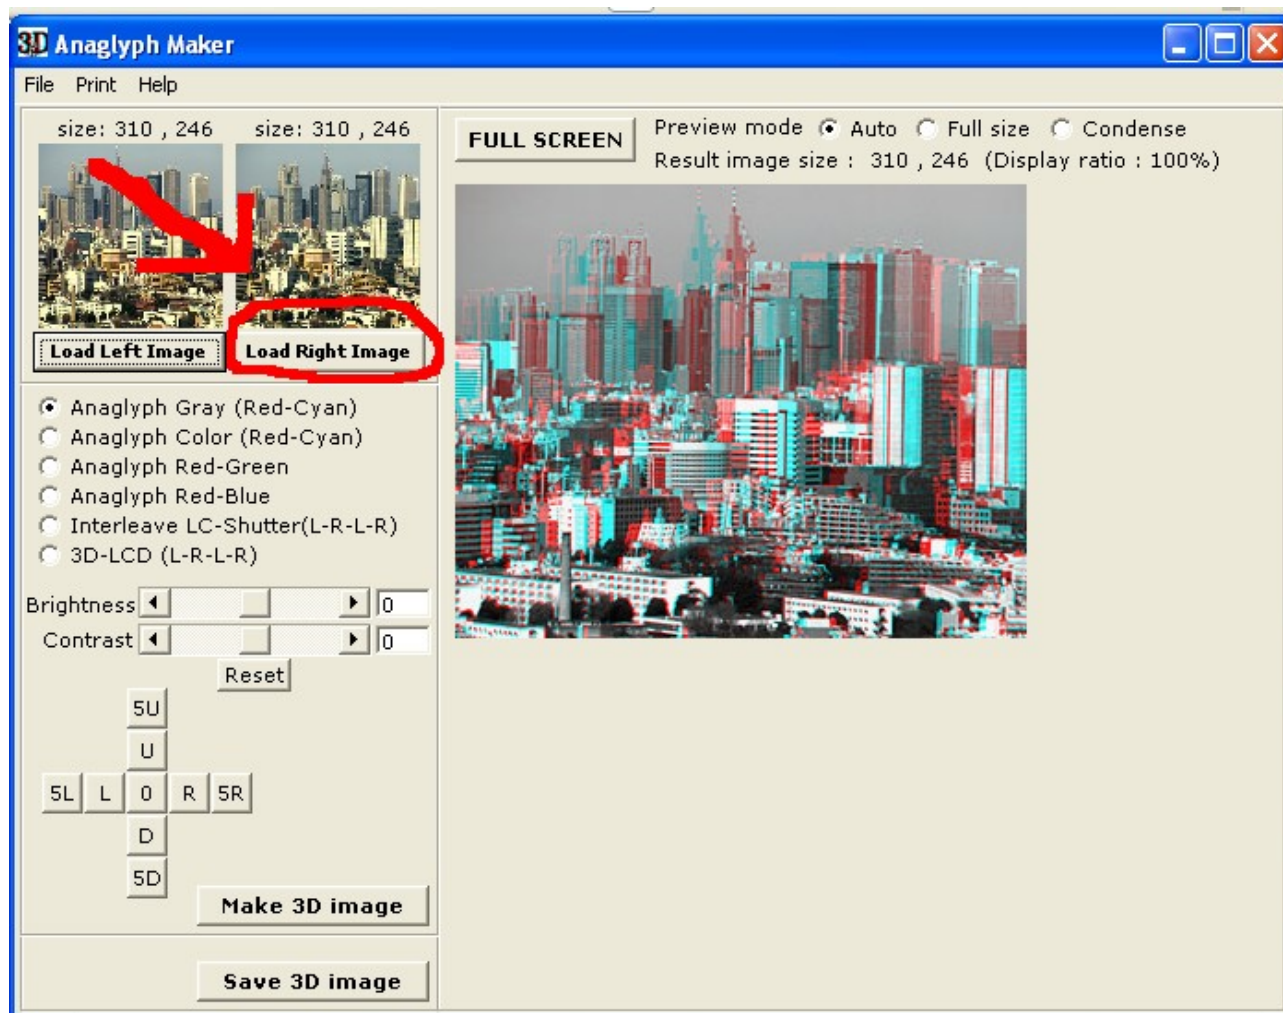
3D Anaglyph Maker

File Print Help

size: 310 , 246 size: 310 , 246

Load Left Image Load Right Image

FULL SCREEN

Preview mode Auto Full size Condense
Result image size : 310 , 246 (Display ratio : 100%)

Anaglyph Gray (Red-Cyan)
Anaglyph Color (Red-Cyan)
Anaglyph Red-Green
Anaglyph Red-Blue
Interleave LC-Shutter(L-R-L-R)
3D-LCD (L-R-L-R)

Brightness 0
Contrast 0
Reset

5U
U
5L L 0 R 5R
D
5D

Make 3D image

Save 3D image